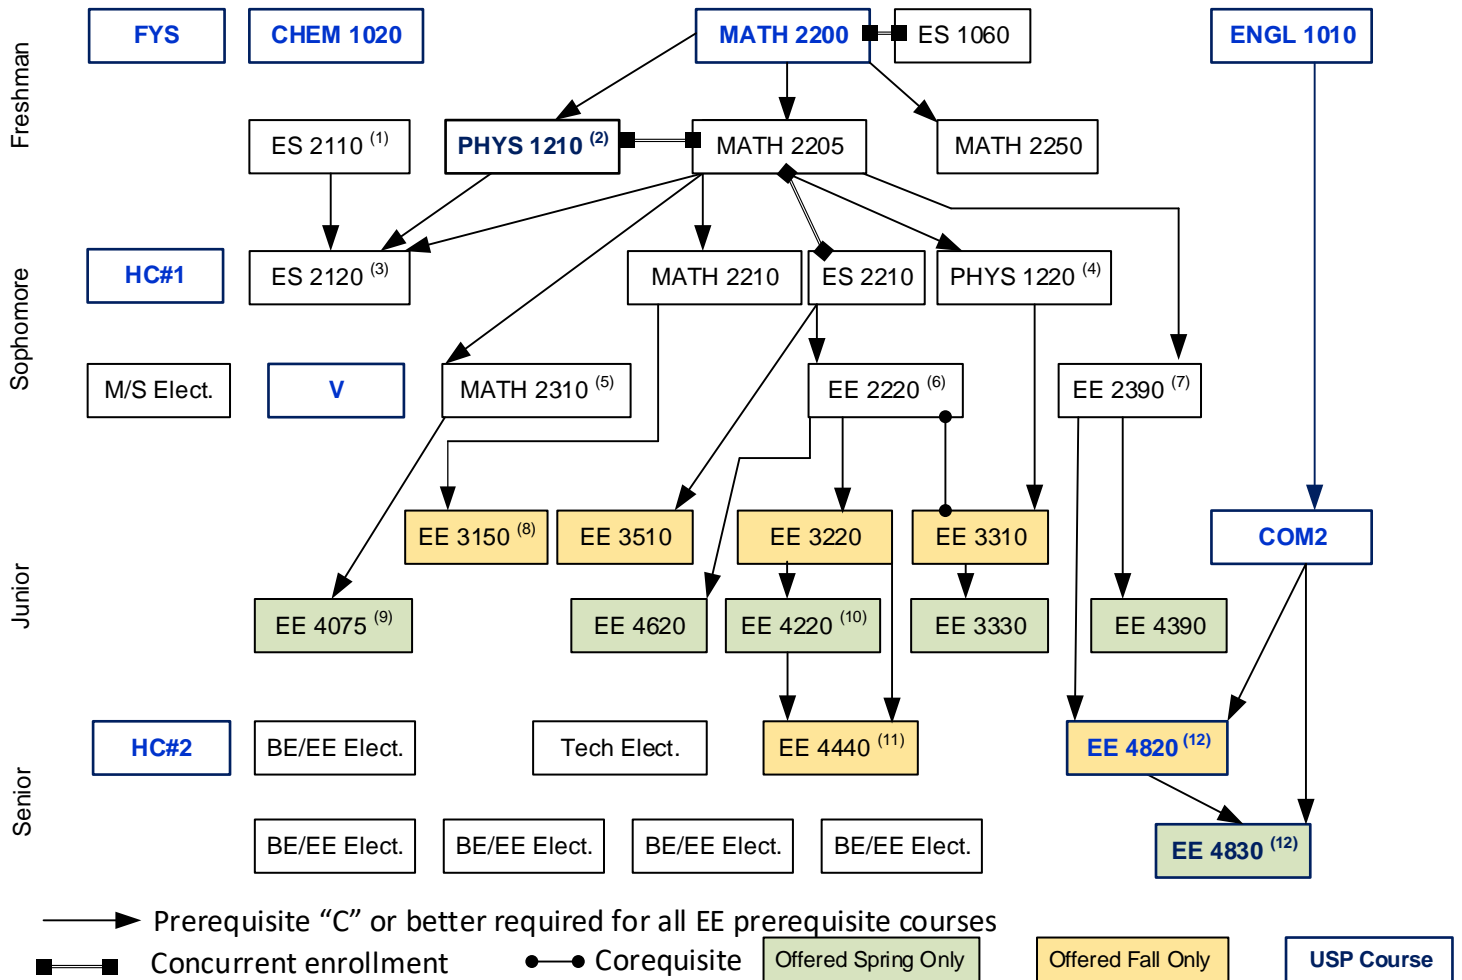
Freshman

FYS

CHEM 1020

MATH 2200

ES 1060

ENGL 1010

ES 2110 $^{(1)}$

PHYS 1210 $^{(2)}$

MATH 2205

MATH 2250

Sophomore

HC#1

ES 2120 $^{(3)}$

MATH 2210

ES 2210

PHYS 1220 $^{(4)}$

M/S Elect.

V

MATH 2310 $^{(5)}$

EE 2220 $^{(6)}$

EE 2390 $^{(7)}$

Junior

EE 3150 $^{(8)}$

EE 3510

EE 3220

EE 3310

COM2

EE 4075 $^{(9)}$

EE 4620

EE 4220 $^{(10)}$

EE 3330

EE 4390

Senior

HC#2

BE/EE Elect.

Tech Elect.

EE 4440 $^{(11)}$

EE 4820 $^{(12)}$

BE/EE Elect.

BE/EE Elect.

BE/EE Elect.

BE/EE Elect.

EE 4830 $^{(12)}$

Prerequisite “C” or better required for all EE prerequisite courses

Concurrent enrollment

Corequisite

Offered Spring Only

Offered Fall Only

USP Course